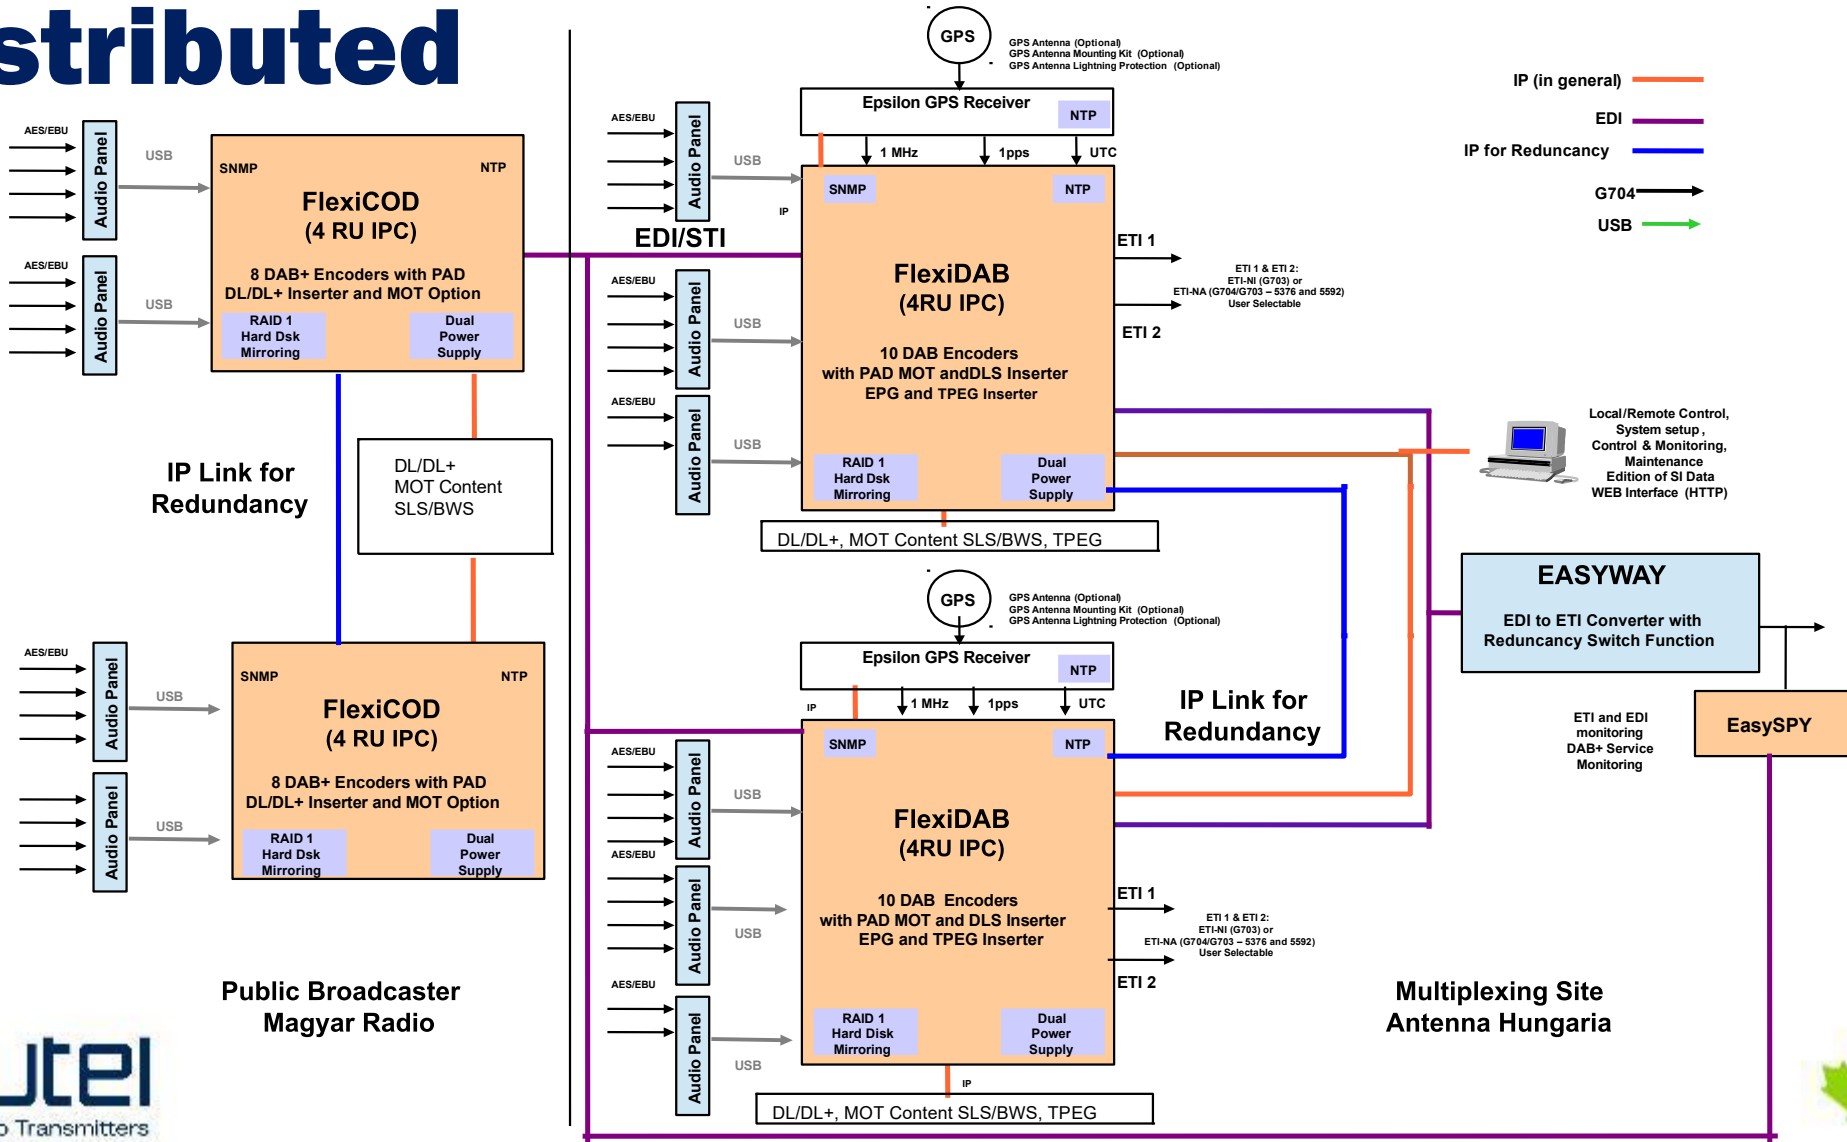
stributed

AES/EBU
Audio Panel
USB
AES/EBU
Audio Panel
USB

SNMP
NTP
FlexiCOD
(4 RU IPC)
8 DAB+ Encoders with PAD
DL/DL+ Inserter and MOT Option
RAID 1
Hard Dsk
Mirroring
Dual
Power
Supply

IP Link for
Redundancy

DL/DL+
MOT Content
SLS/BWS

AES/EBU
Audio Panel
USB
Audio Panel
USB

SNMP
NTP
FlexiCOD
(4 RU IPC)
8 DAB+ Encoders with PAD
DL/DL+ Inserter and MOT Option
RAID 1
Hard Dsk
Mirroring
Dual
Power
Supply

Public Broadcaster
Magyar Radio

ɔtel
ɔ Transmitters

GPS
GPS Antenna (Optional)
GPS Antenna Mounting Kit (Optional)
GPS Antenna Lightning Protection (Optional)

Epsilon GPS Receiver
NTP
1 MHz
1pps
UTC

AES/EBU
Audio Panel
USB
IP
EDI/STI
AES/EBU
Audio Panel
USB
AES/EBU
Audio Panel
USB

SNMP
NTP
FlexiDAB
(4RU IPC)
10 DAB Encoders
with PAD MOT andDLS Inserter
EPG and TPEG Inserter
RAID 1
Hard Dsk
Mirroring
Dual
Power
Supply

ETI 1
ETI 2
ETI 1 & ETI 2:
ETI-NI (G703) or
ETI-NA (G704/G703 – 5376 and 5592)
User Selectable

DL/DL+, MOT Content SLS/BWS, TPEG

IP (in general)
EDI
IP for Reduncancy
G704
USB

Local/Remote Control,
System setup ,
Control & Monitoring,
Maintenance
Edition of SI Data
WEB Interface (HTTP)

EASYWAY
EDI to ETI Converter with
Reduncancy Switch Function

GPS
GPS Antenna (Optional)
GPS Antenna Mounting Kit (Optional)
GPS Antenna Lightning Protection (Optional)

Epsilon GPS Receiver
NTP
IP
1 MHz
1pps
UTC

IP Link for
Redundancy

ETI and EDI
monitoring
DAB+ Service
Monitoring

EasySPY

AES/EBU
Audio Panel
USB
AES/EBU
Audio Panel
USB
AES/EBU
Audio Panel
USB

SNMP
NTP
FlexiDAB
(4RU IPC)
10 DAB Encoders
with PAD MOT and DLS Inserter
EPG and TPEG Inserter
RAID 1
Hard Dsk
Mirroring
Dual
Power
Supply

ETI 1
ETI 2
ETI 1 & ETI 2:
ETI-NI (G703) or
ETI-NA (G704/G703 – 5376 and 5592)
User Selectable

IP
DL/DL+, MOT Content SLS/BWS, TPEG

Multiplexing Site
Antenna Hungaria